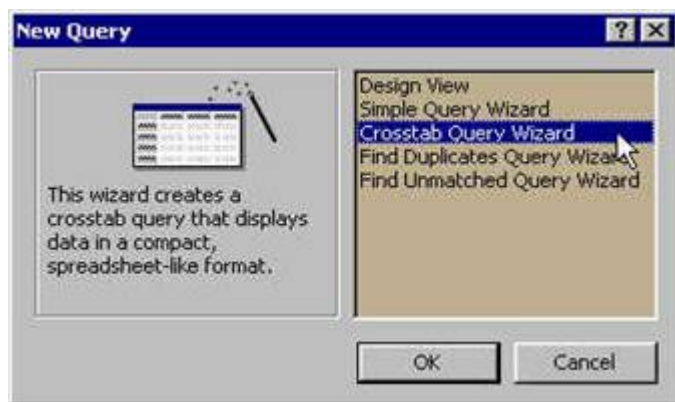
New Query

?

This wizard creates a crosstab query that displays data in a compact, spreadsheet-like format.

Design View
Simple Query Wizard
Crosstab Query Wizard
Find Duplicates Query Wiza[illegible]
Find Unmatched Query Wizard

OK

Cancel